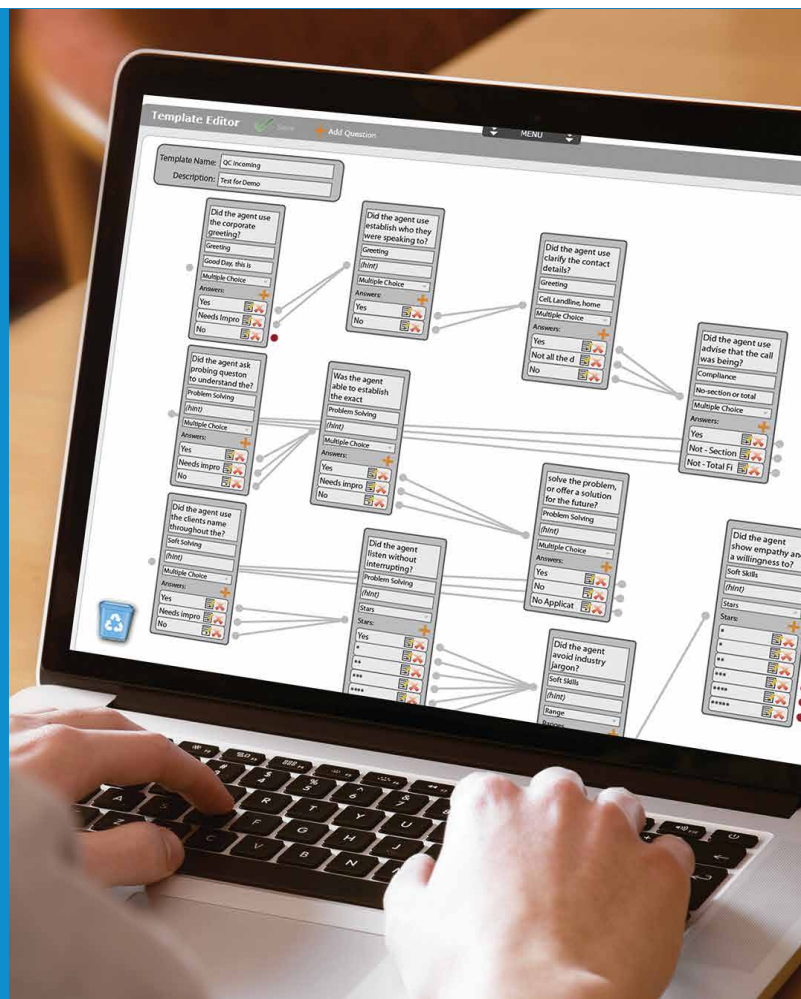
Template Editor Save Add Question MENU

Template Name: QC Incoming
Description: Test for Demo

Did the agent use the corporate greeting?
Greeting
Good Day, this is
Multiple Choice
Answers:
Yes
Needs Impro
No

Did the agent use establish who they were speaking to?
Greeting
(hint)
Multiple Choice
Answers:
Yes
No

Did the agent use clarify the contact details?
Greeting
Cell, Landline, home
Multiple Choice
Answers:
Yes
Not all the d
No

Did the agent use advise that the call was being?
Compliance
No-section or total
Multiple Choice
Answers:
Yes
Not - Section
Not - Total Fi

Did the agent ask probing queston to understand the?
Problem Solving
(hint)
Multiple Choice
Answers:
Yes
Needs impro
No

Was the agent able to establish the exact
Problem Solving
(hint)
Multiple Choice
Answers:
Yes
Needs impro
No

solve the problem, or offer a solution for the future?
Problem Solving
(hint)
Multiple Choice
Answers:
Yes
No
No Applicat

Did the agent use the clients name throughout the?
Soft Solving
(hint)
Multiple Choice
Answers:
Yes
Needs impro
No

Did the agent listen without interrupting?
Problem Solving
(hint)
Stars
Stars:
Yes
*
**
***
****

Did the agent show empathy and a willingness to?
Soft Skills
(hint)
Stars
Stars:
*
*
**
***
****
*****

Did the agent avoid industry jargon?
Soft Skills
(hint)
Range